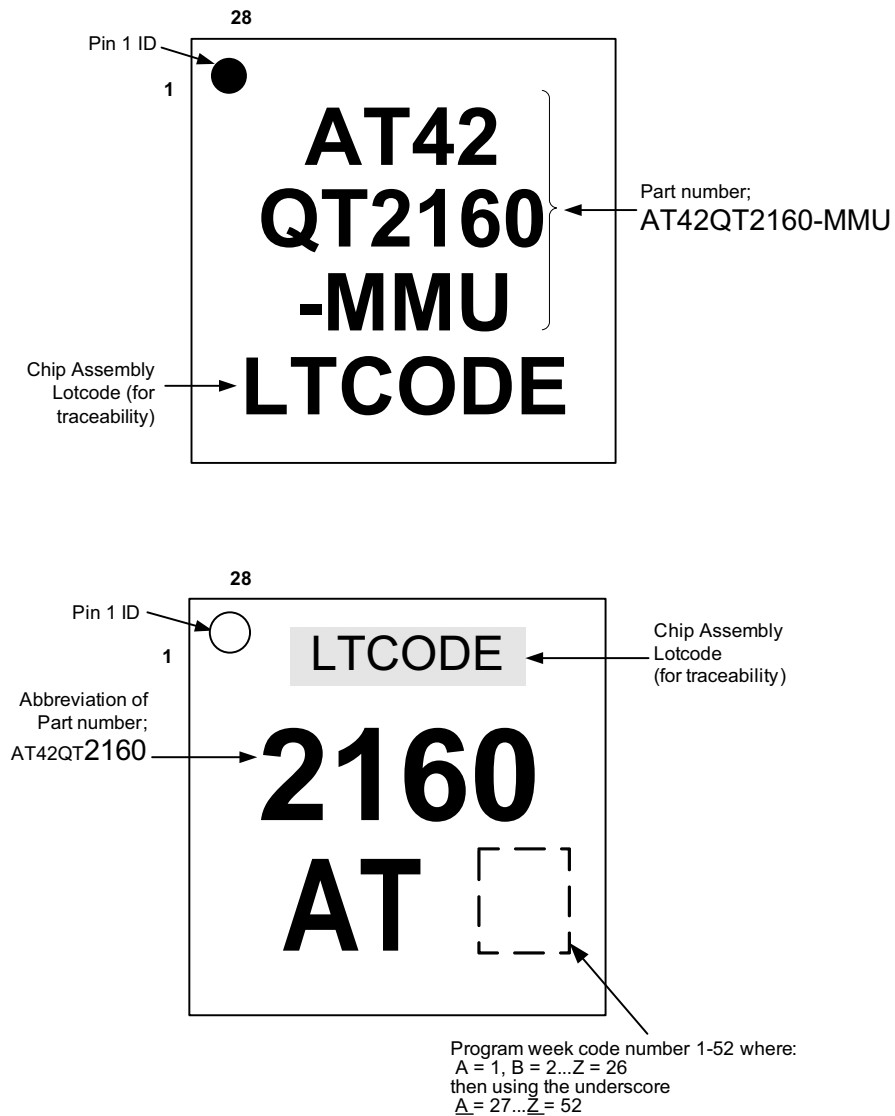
28

Pin 1 ID

1

AT42
QT2160
-MMU

Part number;
AT42QT2160-MMU

Chip Assembly Lotcode (for traceability)

LTCODE

28

Pin 1 ID

1

LTCODE

Chip Assembly Lotcode (for traceability)

Abbreviation of Part number;
AT42QT2160

2160

AT

Program week code number 1-52 where:
A = 1, B = 2...Z = 26
then using the underscore
A = 27...Z = 52